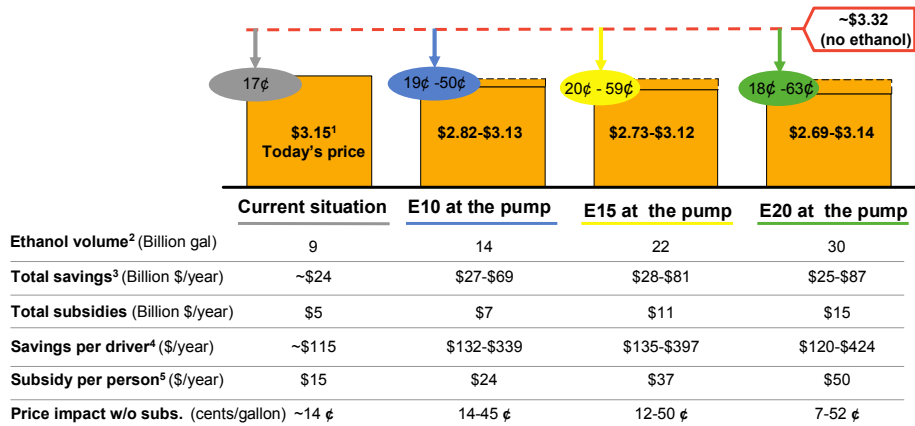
~$3.32 (no ethanol)

17¢

$3.15$^1$ Today's price

19¢ -50¢

$2.82-$3.13

20¢ - 59¢

$2.73-$3.12

18¢ -63¢

$2.69-$3.14

| | Current situation | E10 at the pump | E15 at the pump | E20 at the pump |
|---|---|---|---|---|
| **Ethanol volume$^2$** (Billion gal) | 9 | 14 | 22 | 30 |
| **Total savings$^3$** (Billion $/year) | ~$24 | $27-$69 | $28-$81 | $25-$87 |
| **Total subsidies** (Billion $/year) | $5 | $7 | $11 | $15 |
| **Savings per driver$^4$** ($/year) | ~$115 | $132-$339 | $135-$397 | $120-$424 |
| **Subsidy per person$^5$** ($/year) | $15 | $24 | $37 | $50 |
| **Price impact w/o subs.** (cents/gallon) | ~14 ¢ | 14-45 ¢ | 12-50 ¢ | 7-52 ¢ |